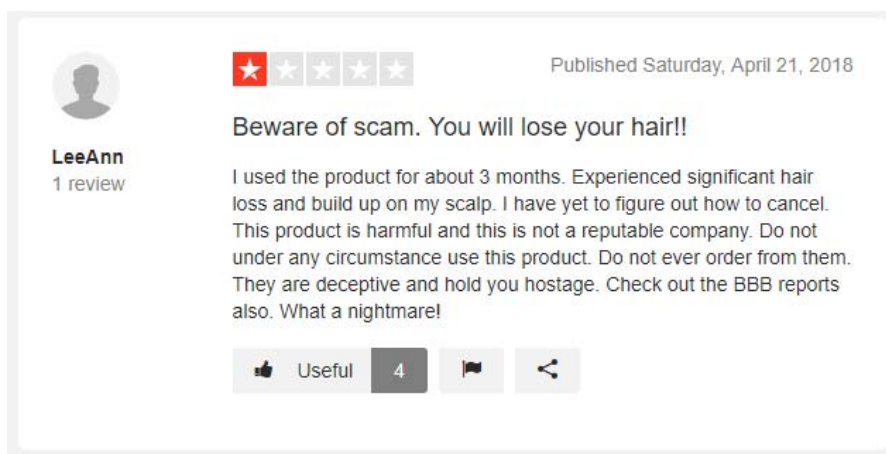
LeeAnn
1 review

Published Saturday, April 21, 2018

Beware of scam. You will lose your hair!!

I used the product for about 3 months. Experienced significant hair loss and build up on my scalp. I have yet to figure out how to cancel. This product is harmful and this is not a reputable company. Do not under any circumstance use this product. Do not ever order from them. They are deceptive and hold you hostage. Check out the BBB reports also. What a nightmare!

Useful 4